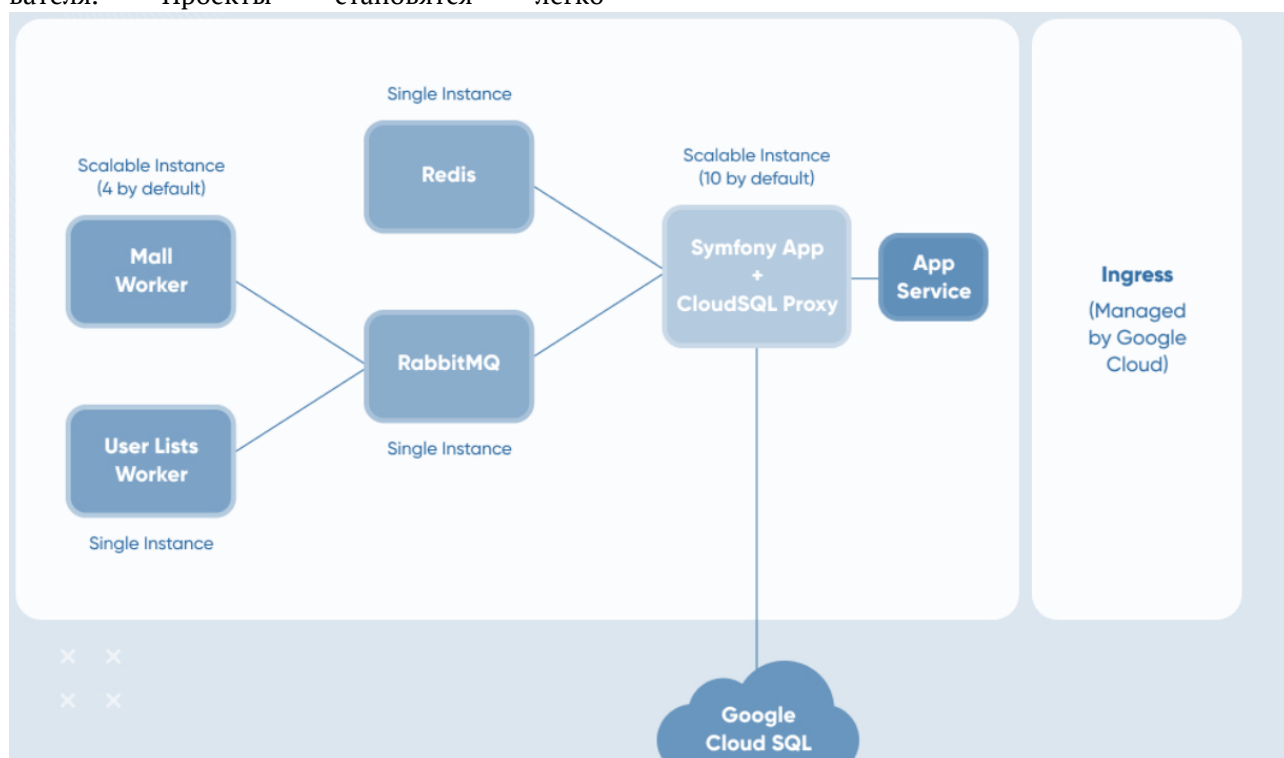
вателя. Проекты становятся легко

Single Instance

Redis

Scalable Instance
(4 by default)

Mall Worker

RabbitMQ

Single Instance

User Lists Worker

Single Instance

Scalable Instance
(10 by default)

Symfony App
+
CloudSQL Proxy

App Service

Ingress
(Managed by Google Cloud)

Google Cloud SQL